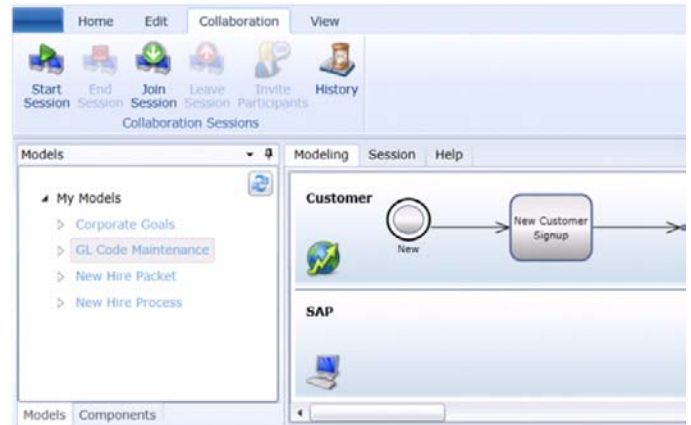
Home Edit Collaboration View

Start Session End Session Join Session Leave Session Invite Participants History

Collaboration Sessions

Models

My Models

Corporate Goals

GL Code Maintenance

New Hire Packet

New Hire Process

Models Components

Modeling Session Help

Customer

New

New Customer Signup

SAP